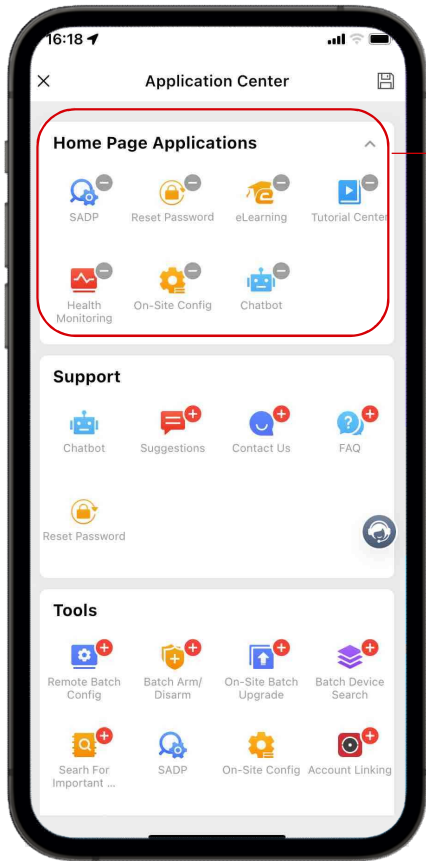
16:18

Application Center

Home Page Applications

SADP
Reset Password
eLearning
Tutorial Center
Health Monitoring
On-Site Config
Chatbot

Support

Chatbot
Suggestions
Contact Us
FAQ
Reset Password

Tools

Remote Batch Config
Batch Arm/ Disarm
On-Site Batch Upgrade
Batch Device Search
Searh For Important ...
SADP
On-Site Config
Account Linking